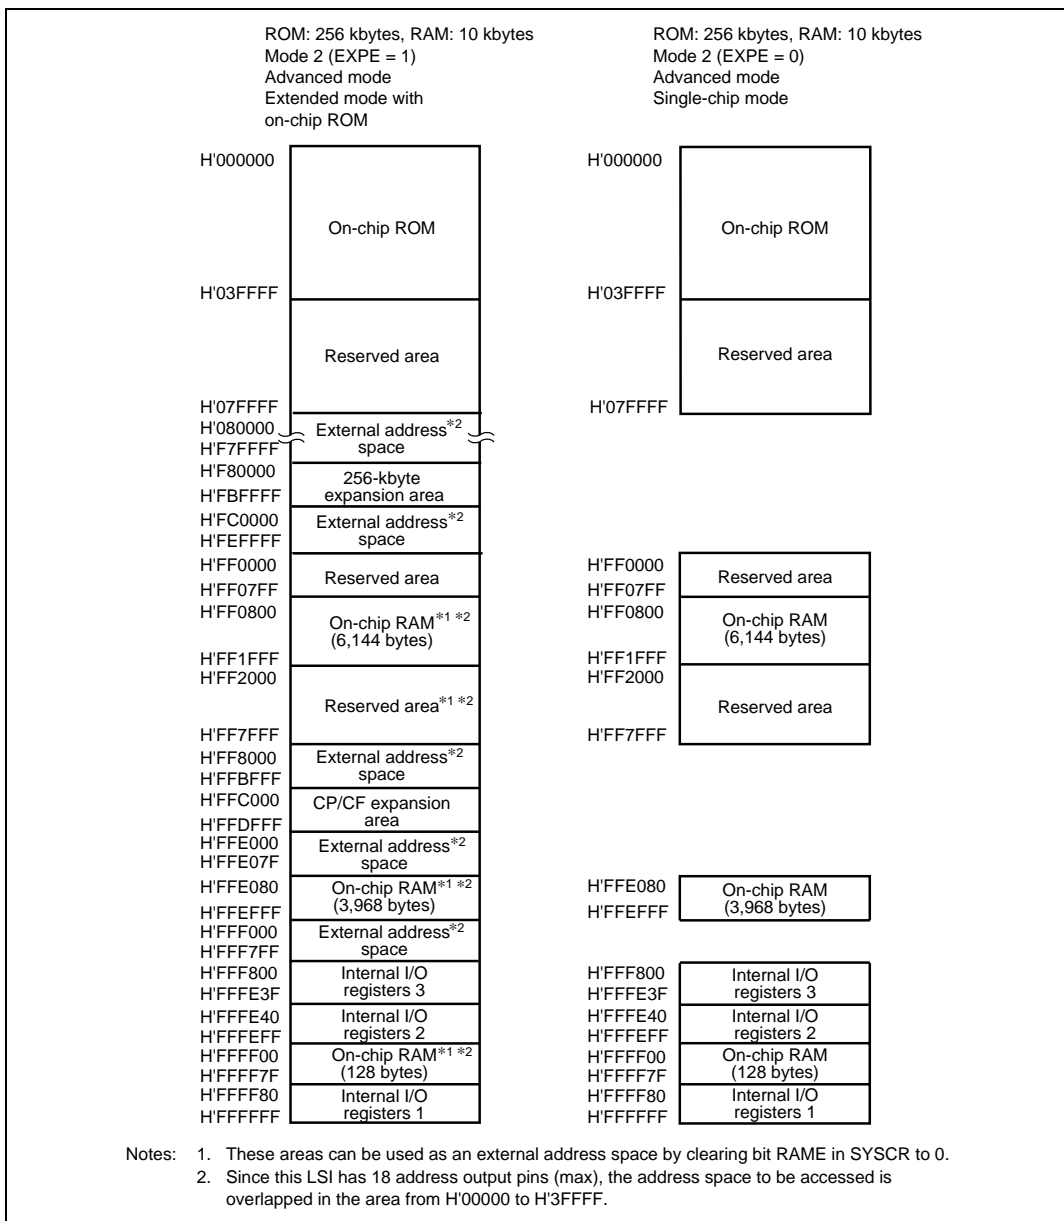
ROM: 256 kbytes, RAM: 10 kbytes
Mode 2 (EXPE = 1)
Advanced mode
Extended mode with on-chip ROM

ROM: 256 kbytes, RAM: 10 kbytes
Mode 2 (EXPE = 0)
Advanced mode
Single-chip mode

| Address | Area |
|---|---|
| H'000000 | |
| | On-chip ROM |
| H'03FFFF | |
| | Reserved area |
| H'07FFFF | |
| H'080000 | External address$^{*2}$ space |
| H'F7FFFF | |
| H'F80000 | 256-kbyte expansion area |
| H'FBFFFF | |
| H'FC0000 | External address$^{*2}$ space |
| H'FEFFFF | |
| H'FF0000 | Reserved area |
| H'FF07FF | |
| H'FF0800 | On-chip RAM$^{*1 *2}$ (6,144 bytes) |
| H'FF1FFF | |
| H'FF2000 | Reserved area$^{*1 *2}$ |
| H'FF7FFF | |
| H'FF8000 | External address$^{*2}$ space |
| H'FFBFFF | |
| H'FFC000 | CP/CF expansion area |
| H'FFDFFF | |
| H'FFE000 | External address$^{*2}$ space |
| H'FFE07F | |
| H'FFE080 | On-chip RAM$^{*1 *2}$ (3,968 bytes) |
| H'FFEFFF | |
| H'FFF000 | External address$^{*2}$ space |
| H'FFF7FF | |
| H'FFF800 | Internal I/O registers 3 |
| H'FFFE3F | |
| H'FFFE40 | Internal I/O registers 2 |
| H'FFFEFF | |
| H'FFFF00 | On-chip RAM$^{*1 *2}$ (128 bytes) |
| H'FFFF7F | |
| H'FFFF80 | Internal I/O registers 1 |
| H'FFFFFF | |

| Address | Area |
|---|---|
| H'000000 | |
| | On-chip ROM |
| H'03FFFF | |
| | Reserved area |
| H'07FFFF | |
| H'FF0000 | Reserved area |
| H'FF07FF | |
| H'FF0800 | On-chip RAM (6,144 bytes) |
| H'FF1FFF | |
| H'FF2000 | Reserved area |
| H'FF7FFF | |
| H'FFE080 | On-chip RAM (3,968 bytes) |
| H'FFEFFF | |
| H'FFF800 | Internal I/O registers 3 |
| H'FFFE3F | |
| H'FFFE40 | Internal I/O registers 2 |
| H'FFFEFF | |
| H'FFFF00 | On-chip RAM (128 bytes) |
| H'FFFF7F | |
| H'FFFF80 | Internal I/O registers 1 |
| H'FFFFFF | |

Notes: 1. These areas can be used as an external address space by clearing bit RAME in SYSCR to 0.
2. Since this LSI has 18 address output pins (max), the address space to be accessed is overlapped in the area from H'00000 to H'3FFFF.